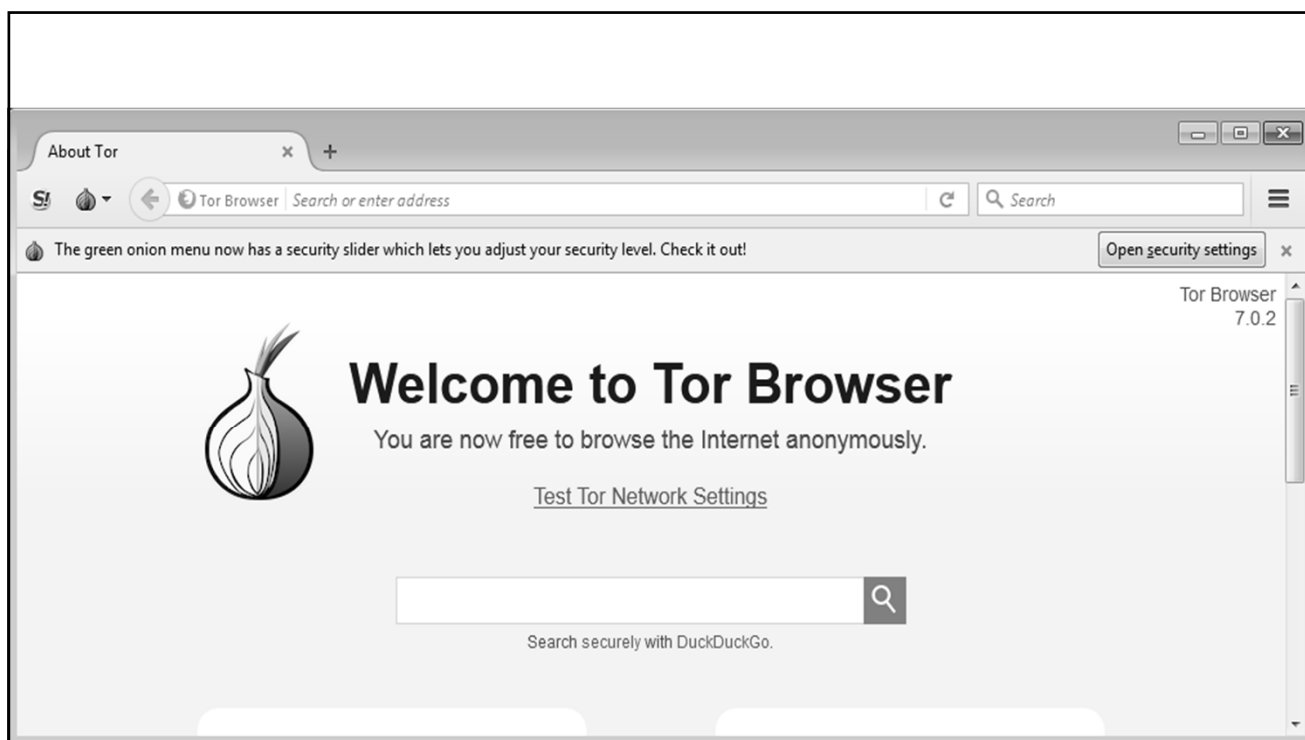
About Tor

Tor Browser Search or enter address

Search

The green onion menu now has a security slider which lets you adjust your security level. Check it out!

Open security settings

Tor Browser 7.0.2

Welcome to Tor Browser

You are now free to browse the Internet anonymously.

Test Tor Network Settings

Search securely with DuckDuckGo.